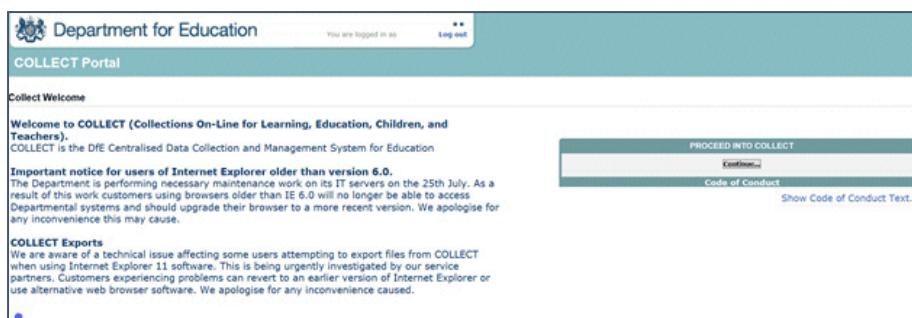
Department for Education

You are logged in as

Log out

COLLECT Portal

Collect Welcome

Welcome to COLLECT (Collections On-Line for Learning, Education, Children, and Teachers).
COLLECT is the DfE Centralised Data Collection and Management System for Education

Important notice for users of Internet Explorer older than version 6.0.
The Department is performing necessary maintenance work on its IT servers on the 25th July. As a result of this work customers using browsers older than IE 6.0 will no longer be able to access Departmental systems and should upgrade their browser to a more recent version. We apologise for any inconvenience this may cause.

COLLECT Exports
We are aware of a technical issue affecting some users attempting to export files from COLLECT when using Internet Explorer 11 software. This is being urgently investigated by our service partners. Customers experiencing problems can revert to an earlier version of Internet Explorer or use alternative web browser software. We apologise for any inconvenience caused.

PROCEED INTO COLLECT

Continue...

Code of Conduct

Show Code of Conduct Text.